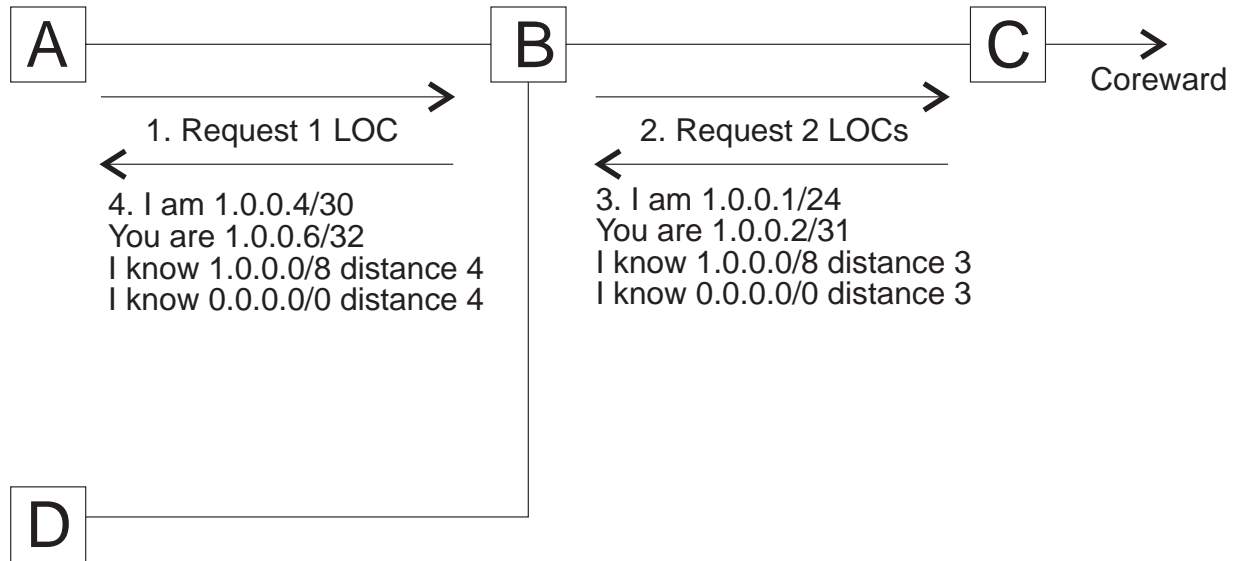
A

B

C

Coreward

1. Request 1 LOC

4. I am 1.0.0.4/30
You are 1.0.0.6/32
I know 1.0.0.0/8 distance 4
I know 0.0.0.0/0 distance 4

2. Request 2 LOCs

3. I am 1.0.0.1/24
You are 1.0.0.2/31
I know 1.0.0.0/8 distance 3
I know 0.0.0.0/0 distance 3

D